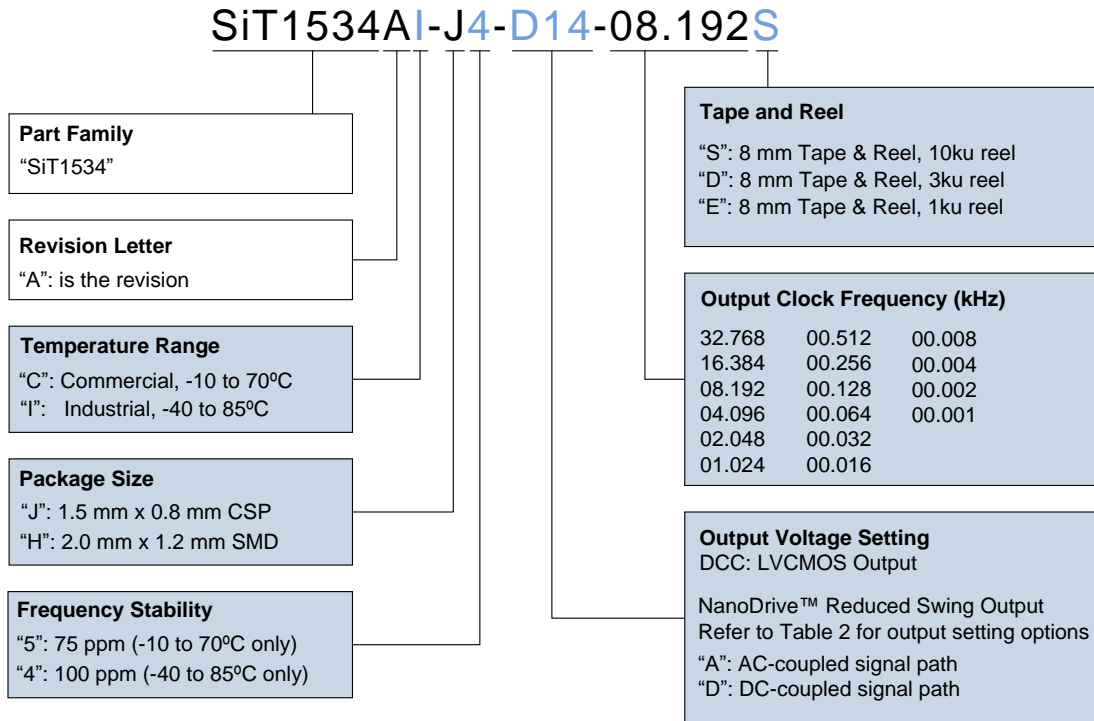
SiT1534AI-J4-D14-08.192S

Part Family
“SiT1534”

Revision Letter
“A”: is the revision

Temperature Range
“C”: Commercial, -10 to 70ºC
“I”: Industrial, -40 to 85ºC

Package Size
“J”: 1.5 mm x 0.8 mm CSP
“H”: 2.0 mm x 1.2 mm SMD

Frequency Stability
“5”: 75 ppm (-10 to 70ºC only)
“4”: 100 ppm (-40 to 85ºC only)

Tape and Reel
“S”: 8 mm Tape & Reel, 10ku reel
“D”: 8 mm Tape & Reel, 3ku reel
“E”: 8 mm Tape & Reel, 1ku reel

Output Clock Frequency (kHz)

| | | |
|---|---|---|
| 32.768 | 00.512 | 00.008 |
| 16.384 | 00.256 | 00.004 |
| 08.192 | 00.128 | 00.002 |
| 04.096 | 00.064 | 00.001 |
| 02.048 | 00.032 | |
| 01.024 | 00.016 | |

Output Voltage Setting
DCC: LVCMOS Output

NanoDrive™ Reduced Swing Output
Refer to Table 2 for output setting options
“A”: AC-coupled signal path
“D”: DC-coupled signal path